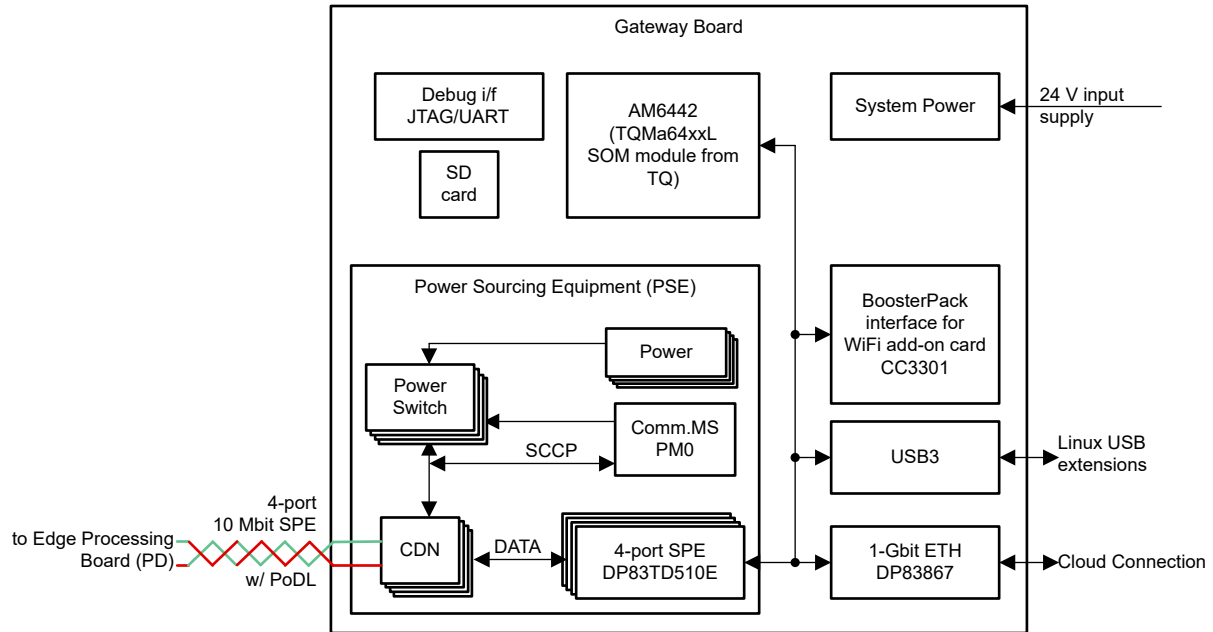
Gateway Board

Debug i/f
JTAG/UART

SD
card

AM6442
(TQMa64xxL
SOM module from
TQ)

System Power

24 V input
supply

Power Sourcing Equipment (PSE)

Power

Power
Switch

Comm.MS
PM0

SCCP

BoosterPack
interface for
WiFi add-on card
CC3301

USB3

Linux USB
extensions

4-port
10 Mbit SPE

to Edge Processing
Board (PD)

w/ PoDL

CDN

DATA

4-port SPE
DP83TD510E

1-Gbit ETH
DP83867

Cloud Connection